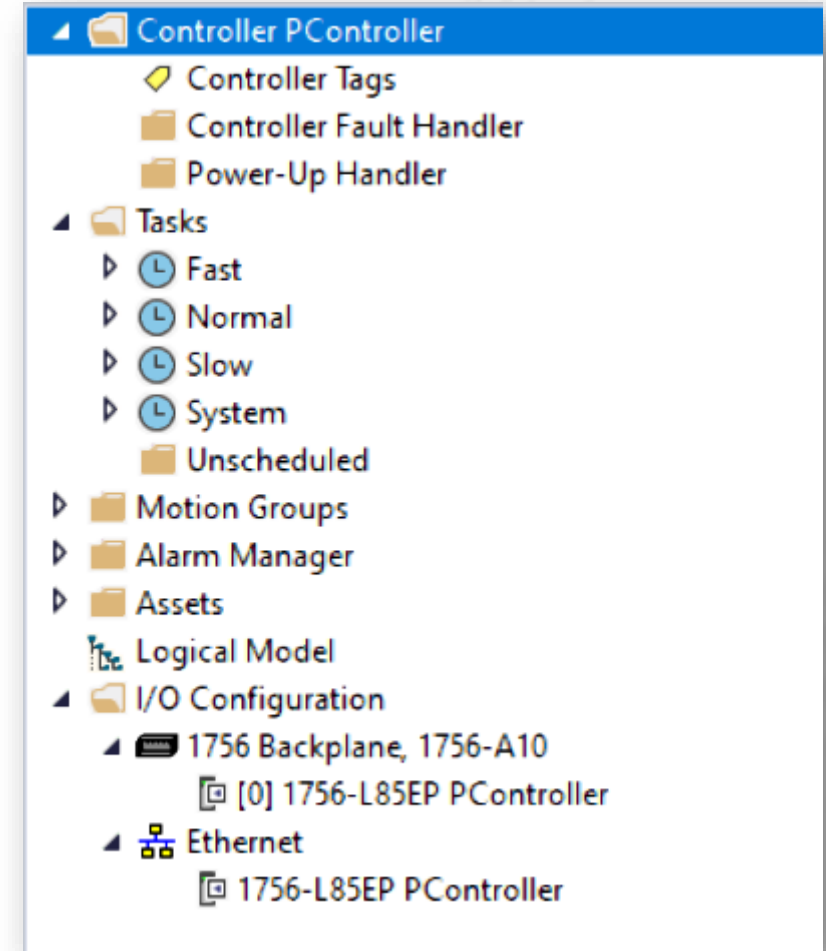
Controller PController
Controller Tags
Controller Fault Handler
Power-Up Handler
Tasks
Fast
Normal
Slow
System
Unscheduled
Motion Groups
Alarm Manager
Assets
Logical Model
I/O Configuration
1756 Backplane, 1756-A10
[0] 1756-L85EP PController
Ethernet
1756-L85EP PController